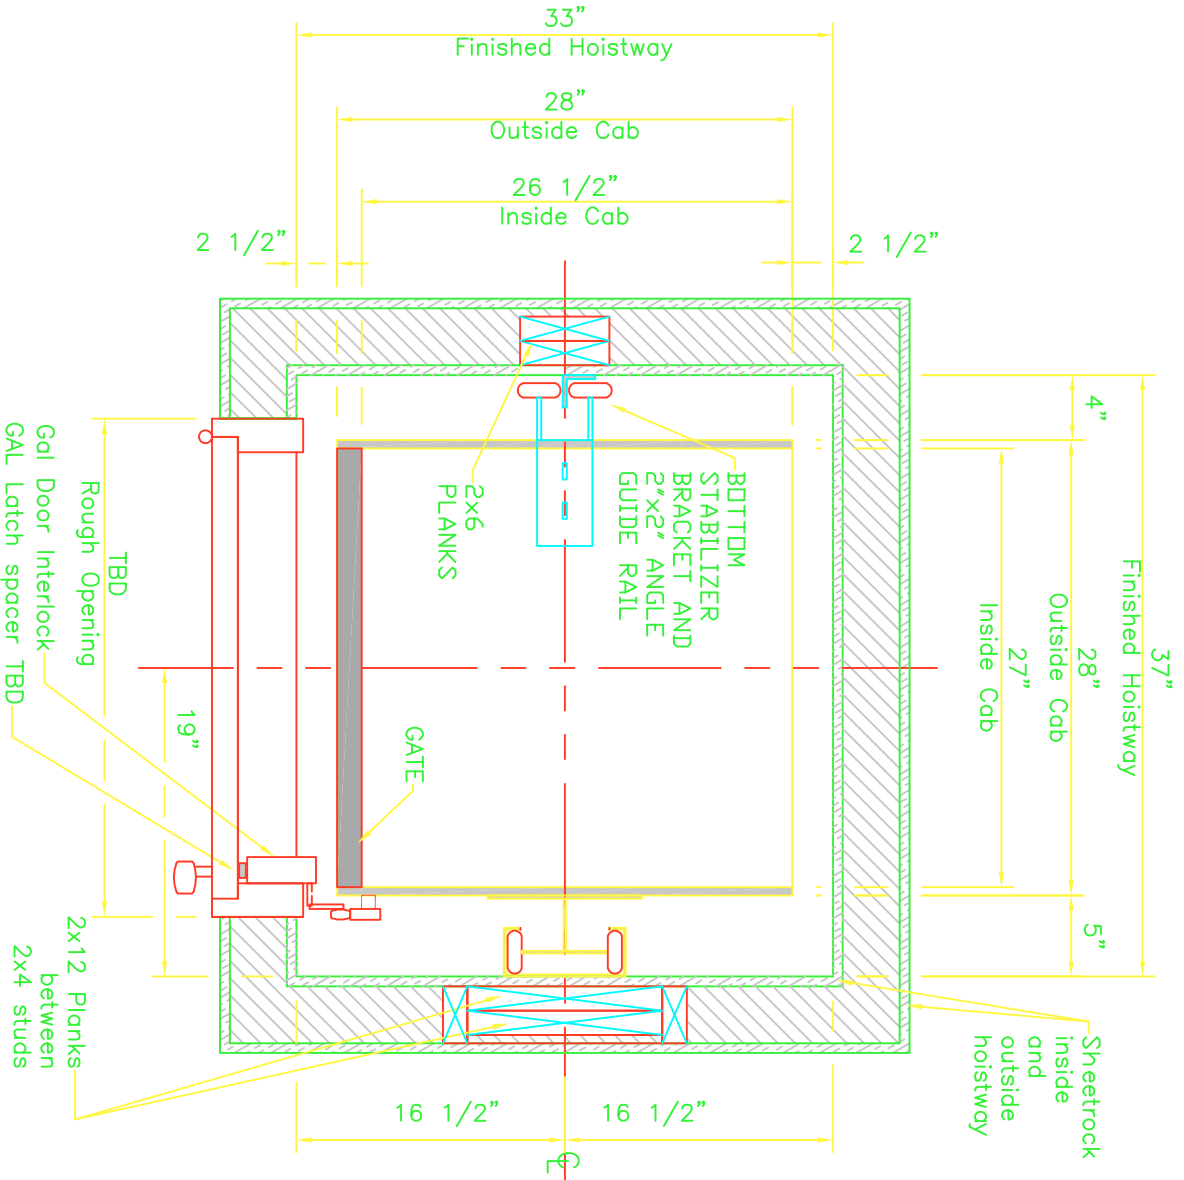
33"
Finished Hoistway

28"
Outside Cab

26 1/2"
Inside Cab

2 1/2"

2 1/2"

4"

2x6
PLANKS

BOTTOM
STABILIZER
BRACKET AND
2"x2" ANGLE
GUIDE RAIL

TBD
Rough Opening

Gal Door Interlock

GAL Latch spacer TBD

19"

GATE

Inside Cab
27"

Outside Cab
28"

Finished Hoistway
37"

5"

2x12 Planks
between
2x4 studs

Sheetrock
inside
and
outside
hoistway

16 1/2"

16 1/2"

$\mathrm{C\!\!\!L}$